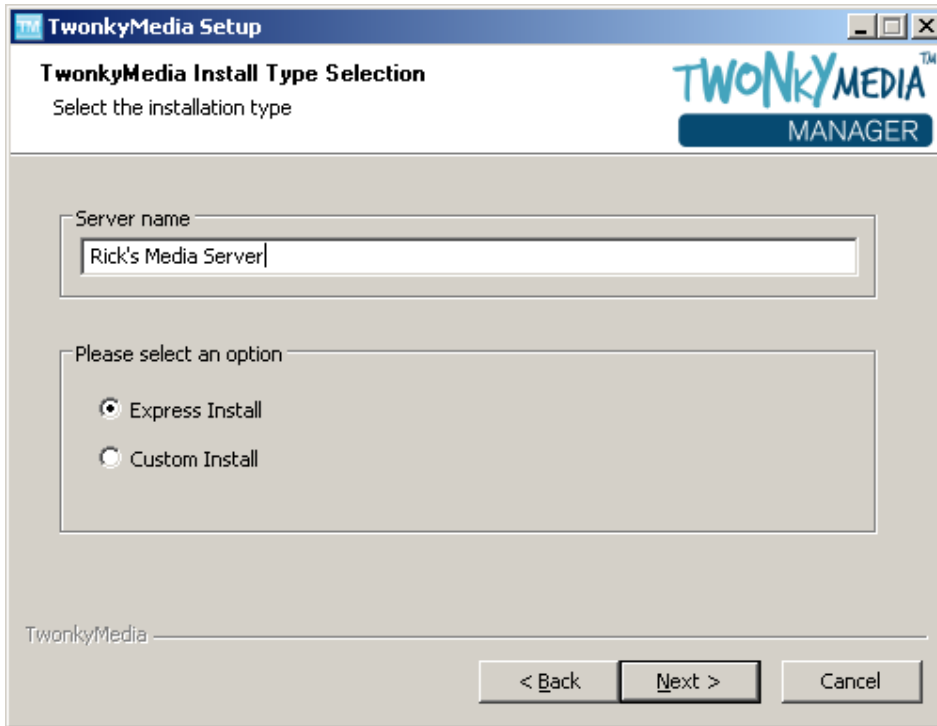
TM TwonkyMedia Setup

TwonkyMedia Install Type Selection

Select the installation type

TWONKYMEDIA™
MANAGER

Server name

Rick's Media Server

Please select an option

Express Install

Custom Install

TwonkyMedia

< Back

Next >

Cancel